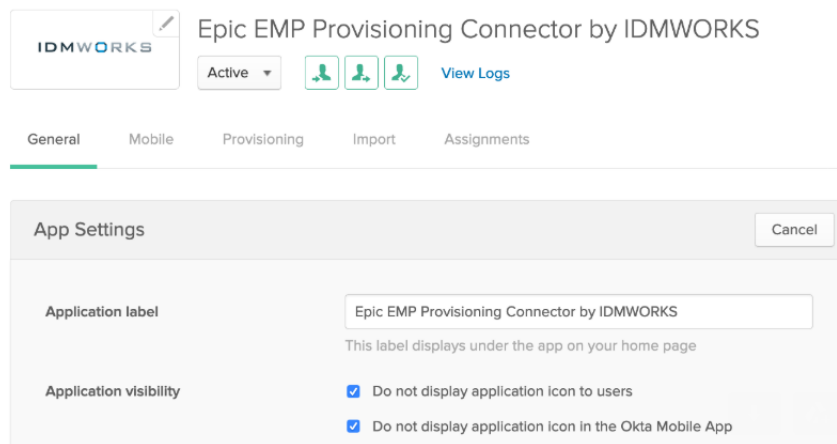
IDMWORKS

Epic EMP Provisioning Connector by IDMWORKS

Active ▾

View Logs

General Mobile Provisioning Import Assignments

App Settings

Cancel

Application label

Epic EMP Provisioning Connector by IDMWORKS

This label displays under the app on your home page

Application visibility

Do not display application icon to users

Do not display application icon in the Okta Mobile App